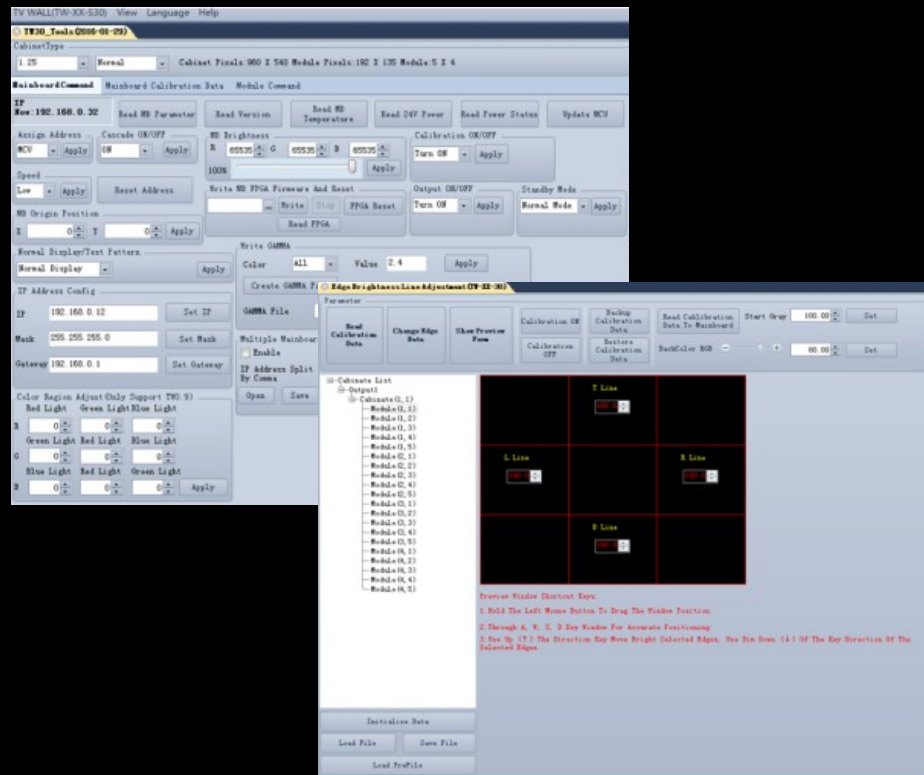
TV WALL(TW-XX-S30) View Language Help

TW30_Tools(2016-01-29)

CabinetType

1.25 Normal Cabinet Pixels:960 X 540 Module Pixels:192 X 135 Module:5 X 4

MainboardCommand Mainboard Calibration Data Module Command

IP Now:192.168.0.32

Read MB Parameter Read Version Read MB Temperature Read 24V Power Read Power Status Update MCU

Assign Address MCU Apply

Cascade ON/OFF ON Apply

MB Brightness R 65535 G 65535 B 65535 Apply 100%

Calibration ON/OFF Turn ON Apply

Speed Low Apply Reset Address

Write MB FPGA Firmware And Reset ... Write Stop FPGA Reset Read FPGA

Output ON/OFF Turn ON Apply

Standby Mode Normal Mode Apply

MB Origin Position X 0 Y 0 Apply

Normal Display/Test Pattern Normal Display Apply

Write GAMMA Color All Value 2.4 Apply Create GAMMA F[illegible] GAMMA File

IP Address Config
IP 192.168.0.12 Set IP
Mask 255.255.255.0 Set Mask
Gateway 192.168.0.1 Set Gateway

Multiple Mainboar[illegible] Enable IP Address Split By Comma Open Save

Color Region Adjust(Only Support TW0.9)
Red Light Green Light Blue Light
R 0 0 0
Green Light Red Light Blue Light
G 0 0 0
Blue Light Red Light Green Light
B 0 0 0 Apply

EdgeBrightnessLineAdjustment(TW-XX-30)

Parameter

Read Calibration Data Change Edge Data Show Preview Form Calibration ON Calibration OFF Backup Calibration Data Restore Calibration Data Read Calibration Data To Mainboard Start Gray 100.00 Set BackColor RGB 80.00 Set

Cabinate List
Output1
Cabinate(1,1)
Module(1,1)
Module(1,2)
Module(1,3)
Module(1,4)
Module(1,5)
Module(2,1)
Module(2,2)
Module(2,3)
Module(2,4)
Module(2,5)
Module(3,1)
Module(3,2)
Module(3,3)
Module(3,4)
Module(3,5)
Module(4,1)
Module(4,2)
Module(4,3)
Module(4,4)
Module(4,5)

T Line
L Line
R Line
B Line

Preview Window Shortcut Keys
1.Hold The Left Mouse Button To Drag The Window Position
2.Through A, W, S, D Key Window For Accurate Positioning
3.Use Up (↑) The Direction Key Move Bright Selected Edges, Use Die Down (↓) Of The Key Direction Of The Selected Edges

Initialize Data
Load File Save File
Load ProFile